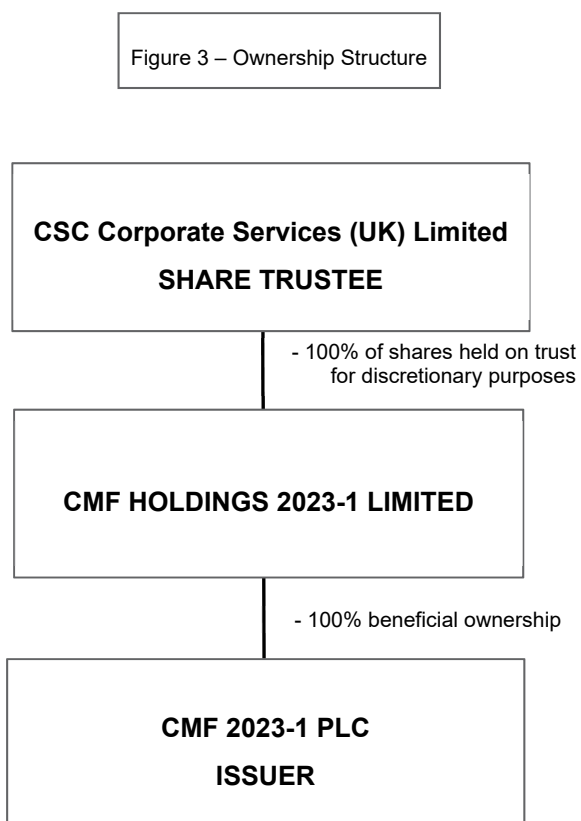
Figure 3 – Ownership Structure

CSC Corporate Services (UK) Limited
SHARE TRUSTEE

- 100% of shares held on trust for discretionary purposes

CMF HOLDINGS 2023-1 LIMITED

- 100% beneficial ownership

CMF 2023-1 PLC
ISSUER